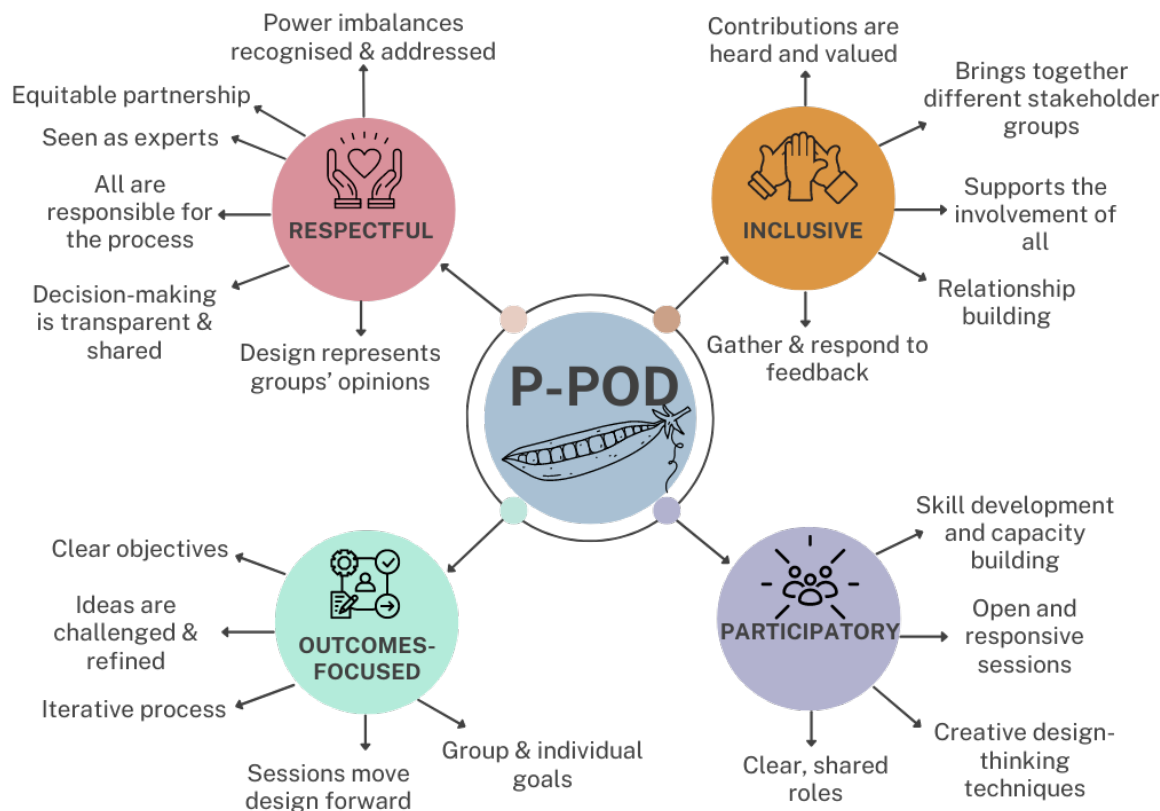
P-POD

RESPECTFUL

Power imbalances recognised & addressed

Equitable partnership

Seen as experts

All are responsible for the process

Decision-making is transparent & shared

Design represents groups' opinions

INCLUSIVE

Contributions are heard and valued

Brings together different stakeholder groups

Supports the involvement of all

Relationship building

Gather & respond to feedback

OUTCOMES-FOCUSED

Clear objectives

Ideas are challenged & refined

Iterative process

Sessions move design forward

Group & individual goals

PARTICIPATORY

Skill development and capacity building

Open and responsive sessions

Creative design-thinking techniques

Clear, shared roles